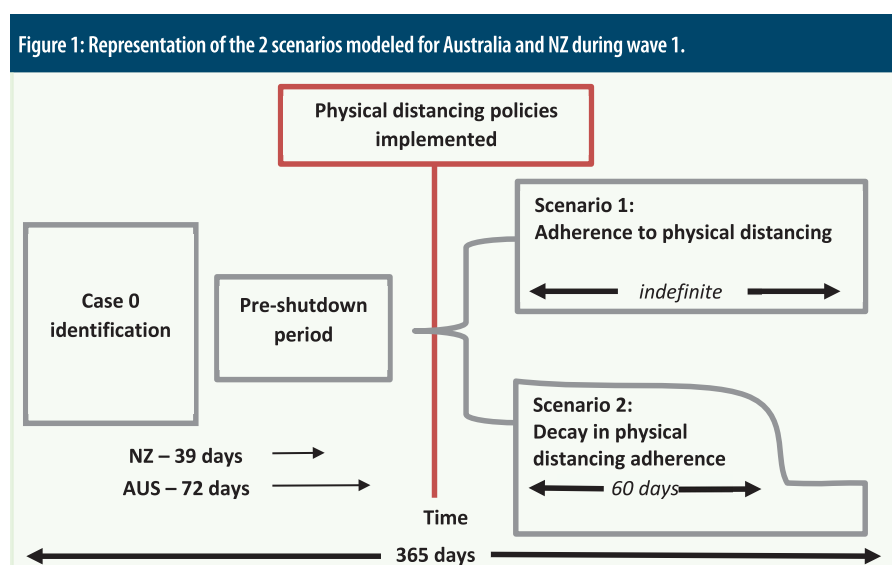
Figure 1: Representation of the 2 scenarios modeled for Australia and NZ during wave 1.

Physical distancing policies implemented

Case 0 identification

Pre-shutdown period

Scenario 1:
Adherence to physical distancing

indefinite

Scenario 2:
Decay in physical distancing adherence

60 days

NZ – 39 days

AUS – 72 days

Time

365 days